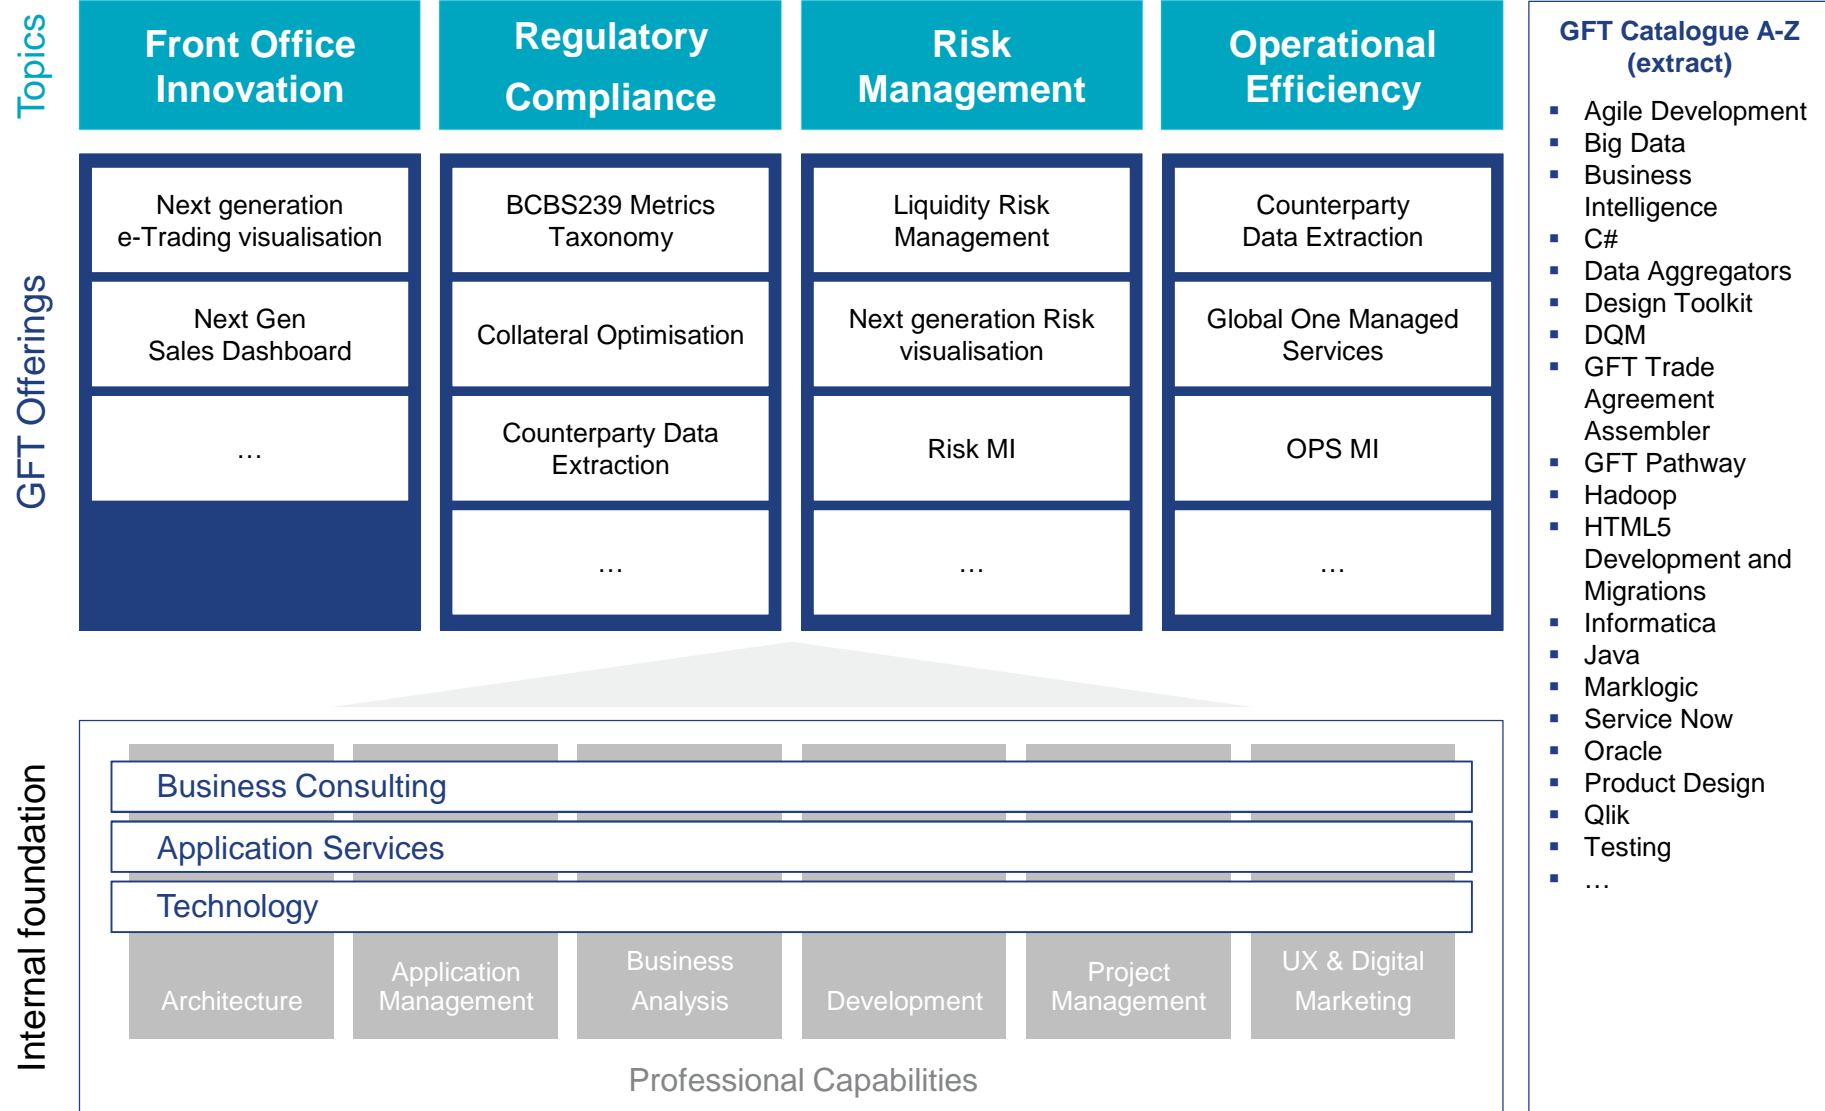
Topics

Front Office Innovation

Regulatory Compliance

Risk Management

Operational Efficiency

GFT Offerings

Next generation e-Trading visualisation

Next Gen Sales Dashboard

…

BCBS239 Metrics Taxonomy

Collateral Optimisation

Counterparty Data Extraction

…

Liquidity Risk Management

Next generation Risk visualisation

Risk MI

…

Counterparty Data Extraction

Global One Managed Services

OPS MI

…

Internal foundation

Business Consulting

Application Services

Technology

Architecture

Application Management

Business Analysis

Development

Project Management

UX & Digital Marketing

Professional Capabilities

GFT Catalogue A-Z (extract)

- Agile Development
- Big Data
- Business Intelligence
- C#
- Data Aggregators
- Design Toolkit
- DQM
- GFT Trade Agreement Assembler
- GFT Pathway
- Hadoop
- HTML5 Development and Migrations
- Informatica
- Java
- Marklogic
- Service Now
- Oracle
- Product Design
- Qlik
- Testing
- …